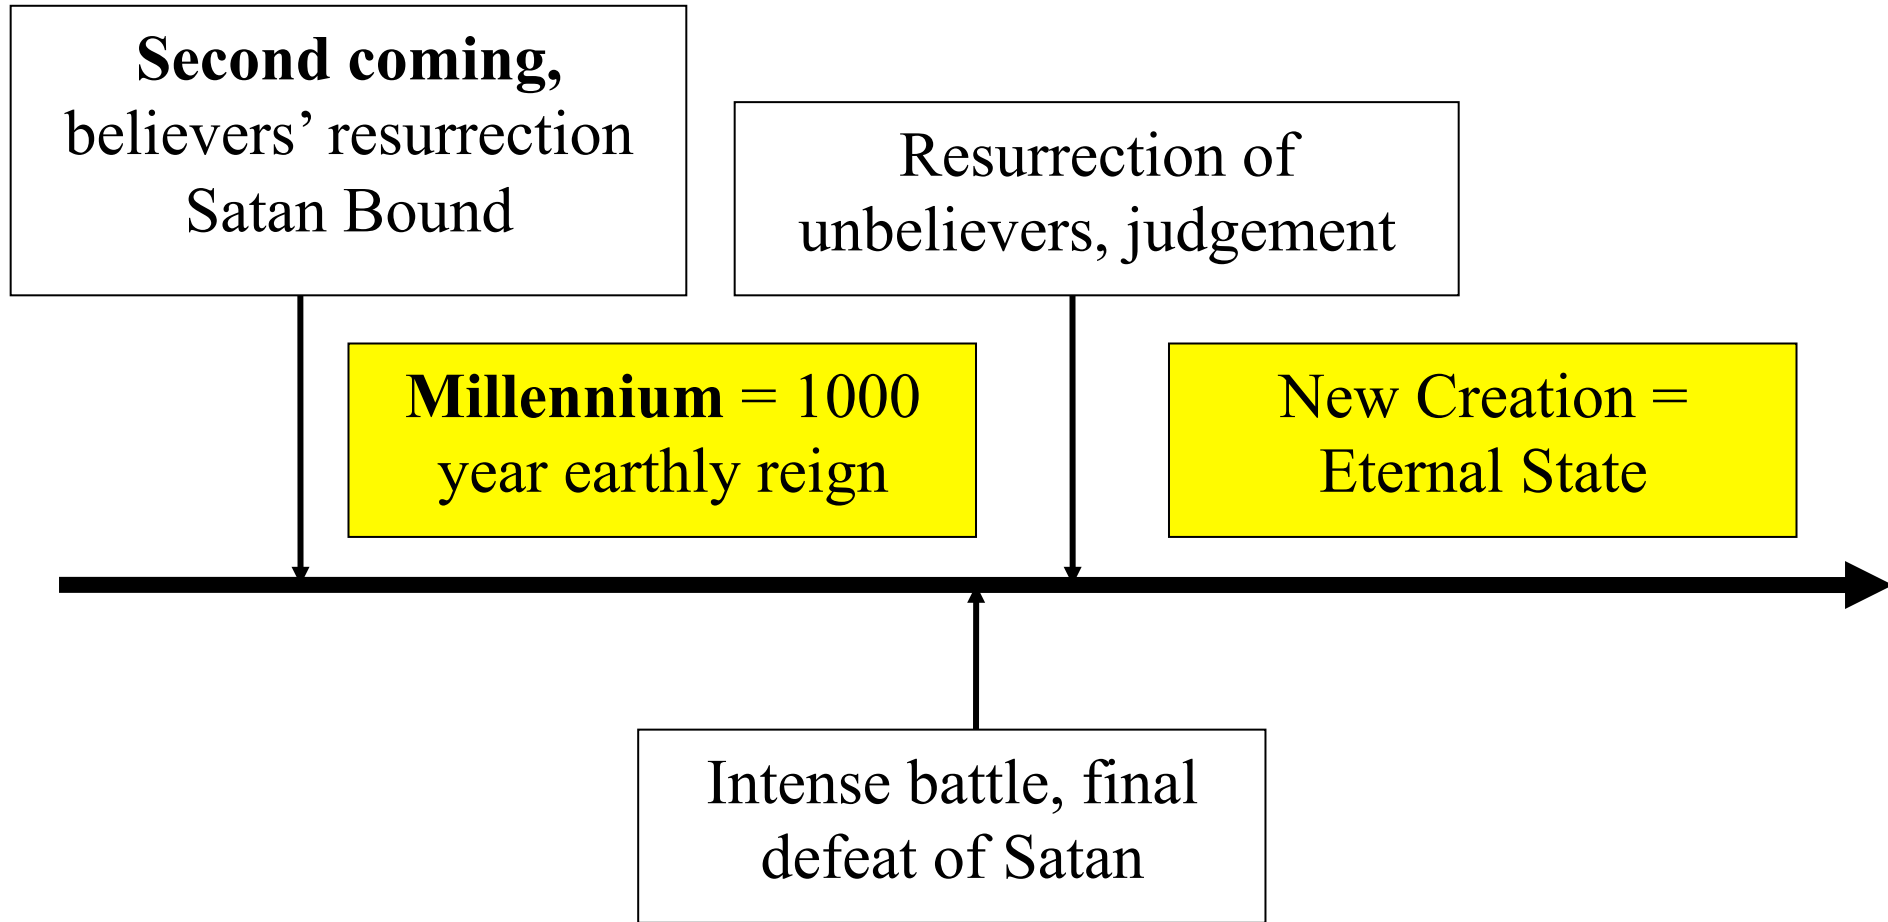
**Second coming,**
believers' resurrection
Satan Bound

Resurrection of unbelievers, judgement

**Millennium** = 1000 year earthly reign

New Creation = Eternal State

Intense battle, final defeat of Satan